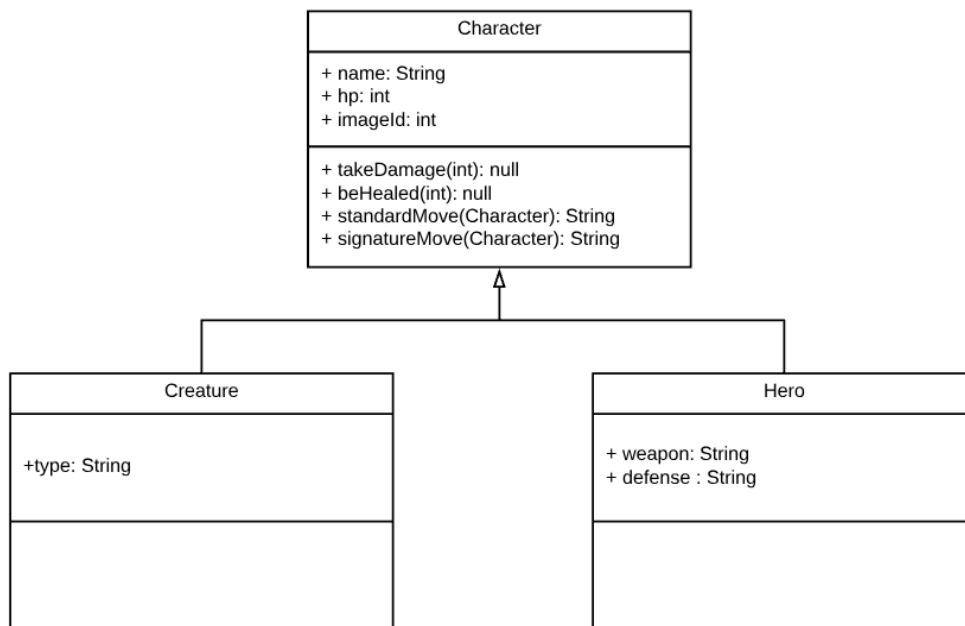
Character

+ name: String
+ hp: int
+ imageId: int

+ takeDamage(int): null
+ beHealed(int): null
+ standardMove(Character): String
+ signatureMove(Character): String

Creature

+type: String

Hero

+ weapon: String
+ defense : String